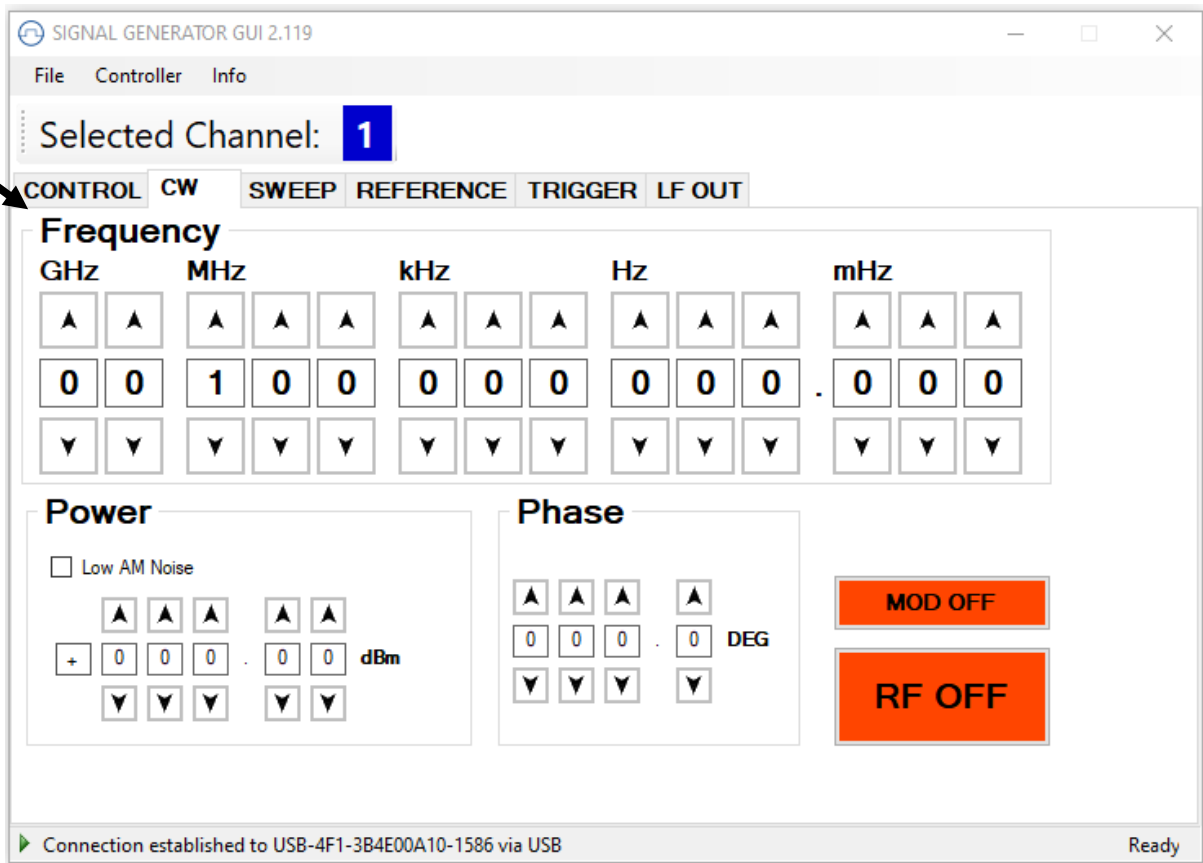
SIGNAL GENERATOR GUI 2.119

File Controller Info

Selected Channel: 1

CONTROL CW SWEEP REFERENCE TRIGGER LF OUT

Frequency

GHz MHz kHz Hz mHz

0 0 1 0 0 0 0 0 0 0 0 . 0 0 0

Power

Low AM Noise

+ 0 0 0 . 0 0 dBm

Phase

0 0 0 . 0 DEG

MOD OFF

RF OFF

Connection established to USB-4F1-3B4E00A10-1586 via USB

Ready